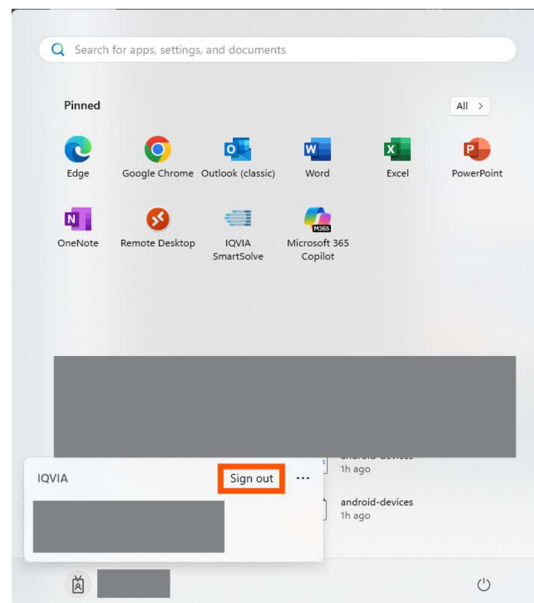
Search for apps, settings, and documents

Pinned

All >

Edge
Google Chrome
Outlook (classic)
Word
Excel
PowerPoint
OneNote
Remote Desktop
IQVIA SmartSolve
Microsoft 365 Copilot

M365

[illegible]
1h ago

android-devices
1h ago

IQVIA

Sign out

...